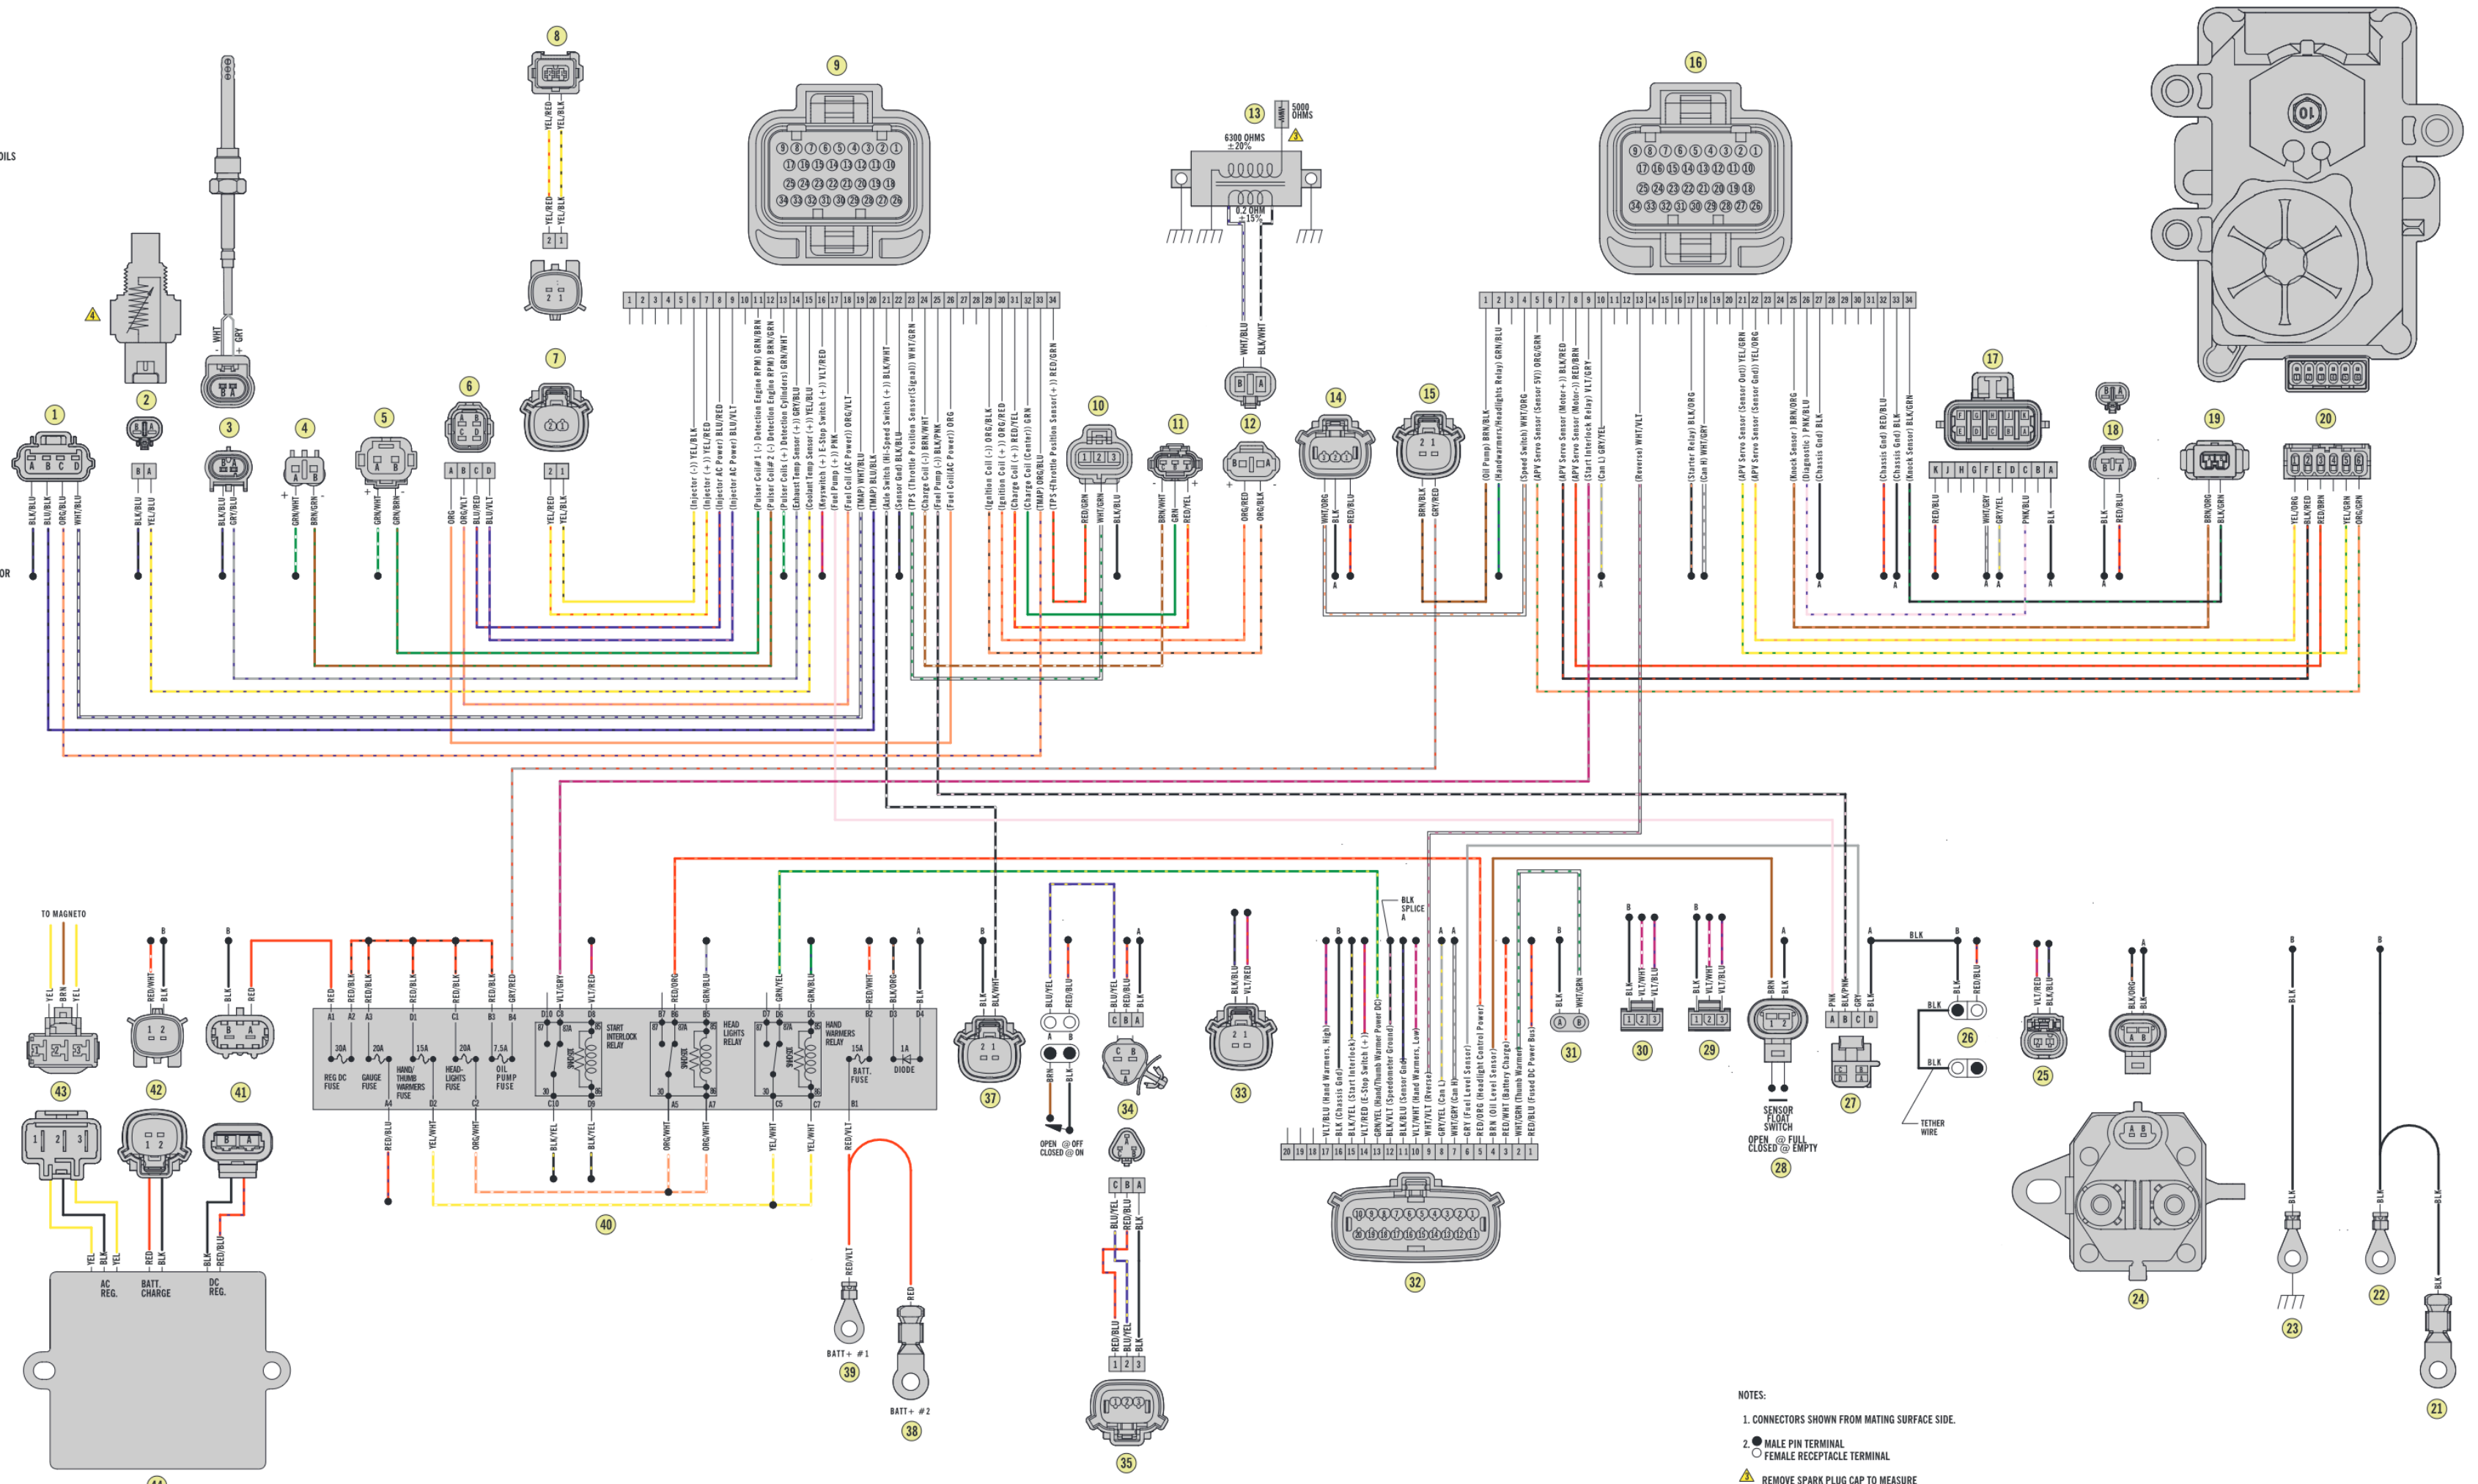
OILS

OR

8

YEL/RED
YEL/BLK

YEL/RED
YEL/BLK

2 1

2 1

7

9

16

13

5000 OHMS

6300 OHMS ±20%

0.2 OHM ±15%

WHT/BLU
BLK/WHT

B A

12

1 BLK/BLU
BLU/BLK
ORG/BLU
WHT/BLU

2 BLK/BLU
YEL/BLU

3 BLK/BLU
GRY/BLU

WHT
GRY

4 GRN/WHT
BRN/GRN

5 GRN/WHT
GRN/BRN

6 ORG
ORG/VLT
BLU/RED
BLU/VLT

YEL/RED
YEL/BLK

10 RED/GRN
WHT/GRN
BLK/BLU

11 BRN/WHT
GRN
RED/YEL

ORG/RED
ORG/BLK

14 WHT/ORG
BLK
RED/BLU

15 BRN/BLK
GRY/RED

17 RED/BLU
WHT/GRY
GRN/YEL
PNK/BLU
BLK

18 BLK
RED/BLU

19 BRN/ORG
BLK/GRN

20 YEL/ORG
BLK/RED
RED/BRN
YEL/GRN
ORG/GRN

(Injector (-)) YEL/BLK
(Injector (+)) YEL/RED
(Injector AC Power) BLU/RED
(Injector AC Power) BLU/VLT
(Pulser Coil #1 (-) Detection Engine RPM) GRN/BRN
(Pulser Coil #2 (-) Detection Engine RPM) BRN/GRN
(Pulser Coils (+) Detection Cylinders) GRN/WHT
(Exhaust Temp Sensor (+)) GRY/BLU
(Coolant Temp Sensor (+)) YEL/BLU
(Keyswitch (+) E-Stop Switch (+)) VLT/RED
(Fuel Pump (+)) PNK
(Fuel Coil (AC Power)) ORG/VLT
(TMAP) WHT/BLU
(TMAP) BLU/BLK
(Axle Switch (Hi-Speed Switch (+)) BLK/WHT
(Sensor Gnd) BLK/BLU
(TPS (Throttle Position Sensor(Signal)) WHT/GRN
(Charge Coil (-)) BRN/WHT
(Fuel Pump (-)) BLK/PNK
(Fuel Coil(AC Power)) ORG
(Ignition Coil (-)) ORG/BLK
(Ignition Coil (+)) ORG/RED
(Charge Coil (+)) RED/YEL
(Charge Coil (Center)) GRN
(TMAP) ORG/BLU
(TPS (Throttle Position Sensor(+)) RED/GRN

(Oil Pump) BRN/BLK
(Handwarmers/Headlights Relay) GRN/BLU
(Speed Switch) WHT/ORG
(APV Servo Sensor (Sensor 5V)) ORG/GRN
(APV Servo Sensor (Motor+)) BLK/RED
(APV Servo Sensor (Motor-)) RED/BRN
(Start Interlock Relay) VLT/GRY
(Can L) GRY/YEL
(Reverse) WHT/VLT
(Starter Relay) BLK/ORG
(Can H) WHT/GRY
(APV Servo Sensor (Sensor Out)) YEL/GRN
(APV Servo Sensor (Sensor Gnd)) YEL/ORG
(Knock Sensor) BRN/ORG
(Diagnostic) PNK/BLU
(Chassis Gnd) BLK
(Chassis Gnd) RED/BLU
(Chassis Gnd) BLK
(Knock Sensor) BLK/GRN

TO MAGNETO
YEL BRN YEL

43 42 41

RED/WHT BLK
BLK RED

RED RED/BLK RED/BLK RED/BLK RED/BLK RED/BLK GRY/RED VLT/GRY VLT/RED RED/ORG GRN/BLU GRN/YEL GRN/BLU RED/WHT BLK/ORG BLK

A1 A2 A3 D1 C1 B3 B4 D10 C8 D8 B7 B6 B5 D7 D6 D5 B2 D3 D4
30A REG DC FUSE
20A GAUGE FUSE
15A HAND/THUMB WARMERS FUSE
20A HEAD-LIGHTS FUSE
7.5A OIL PUMP FUSE
START INTERLOCK RELAY
HEAD LIGHTS RELAY
HAND WARMERS RELAY
15A BATT. FUSE
1A DIODE
A4 D2 C2 C10 D9 A5 A7 C5 C7 B1

RED/BLU YEL/WHT ORG/WHT BLK/YEL BLK/YEL ORG/WHT ORG/WHT YEL/WHT YEL/WHT RED/VLT

40

YEL BLK YEL  RED BLK  BLK RED/BLU
AC REG. BATT. CHARGE DC REG.

44

RED/VLT
BATT+ #1
39

RED
BATT+ #2
38

37 BLK BLK/WHT

BLU/YEL RED/BLU
BRN BLK
OPEN @ OFF CLOSED @ ON

BLU/YEL RED/BLU BLK
C B A
34

C B A
BLU/YEL RED/BLU BLK
RED/BLU BLU/YEL BLK
1 2 3
35

33 BLK/BLU VLT/RED

BLK SPLICE

VLT/BLU (Hand Warmers, High)
BLK (Chassis Gnd)
BLK/YEL (Start Interlock)
VLT/RED (E-Stop Switch (+))
GRN/YEL (Hand/Thumb Warmer Power DC)
BLK/VLT (Speedometer Ground)
BLK/BLU (Sensor Gnd)
VLT/WHT (Hand Warmers, Low)
WHT/VLT (Reverse)
WHT/GRY (Can H)
GRY/YEL (Can L)
GRY (Fuel Level Sensor)
RED/ORG (Headlight Control Power)
BRN (Oil Level Sensor)
RED/WHT (Battery Charge)
WHT/GRN (Thumb Warmer)
RED/BLU (Fused DC Power Bus)

20 19 18 17 16 15 14 13 12 11 10 9 8 7 6 5 4 3 2 1

32

BLK WHT/GRN
31

BLK VLT/WHT VLT/BLU
30

BLK VLT/WHT VLT/BLU
29

BRN BLK
SENSOR FLOAT SWITCH
OPEN @ FULL CLOSED @ EMPTY
28

PNK BLK/PNK GRY BLK
A B C D
27

BLK
BLK RED/BLU
26
TETHER WIRE

VLT/RED BLK/BLU
25

BLK/ORG BLK
24

BLK
23

BLK
22

BLK
21

NOTES:
1. CONNECTORS SHOWN FROM MATING SURFACE SIDE.
2. ● MALE PIN TERMINAL
○ FEMALE RECEPTACLE TERMINAL
REMOVE SPARK PLUG CAP TO MEASURE